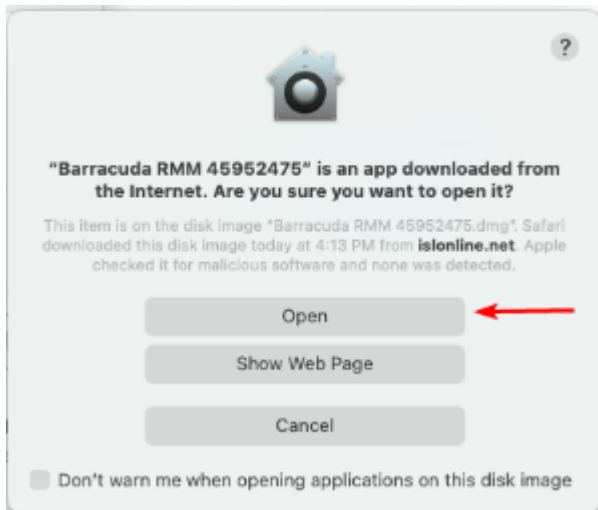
?

"Barracuda RMM 45952475" is an app downloaded from the Internet. Are you sure you want to open it?

This item is on the disk image "Barracuda RMM 45952475.dmg". Safari downloaded this disk image today at 4:13 PM from islonline.net. Apple checked it for malicious software and none was detected.

Open

Show Web Page

Cancel

Don't warn me when opening applications on this disk image